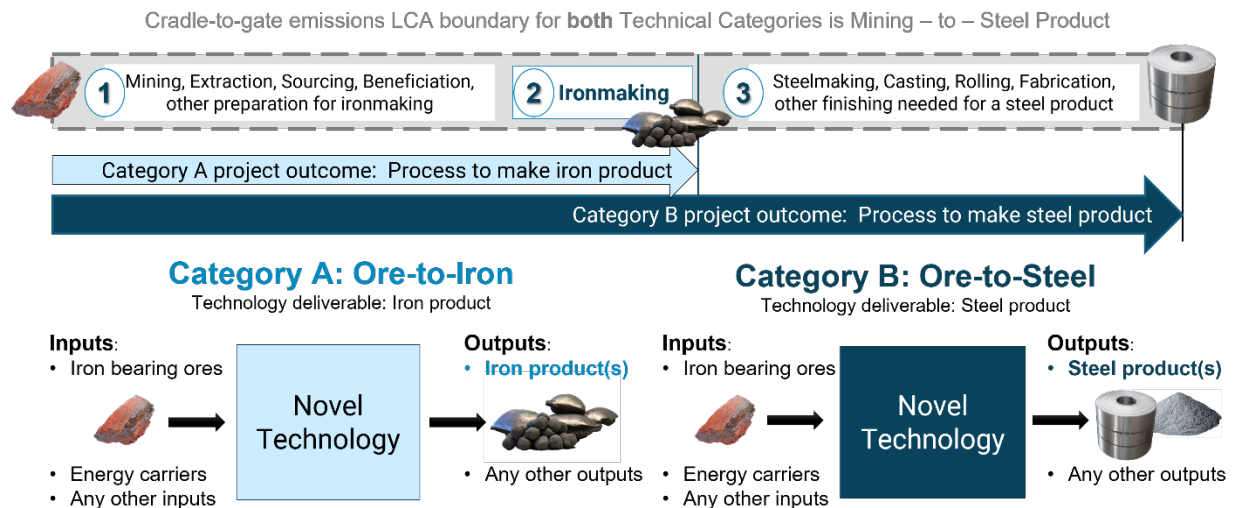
Cradle-to-gate emissions LCA boundary for **both** Technical Categories is Mining – to – Steel Product

1 Mining, Extraction, Sourcing, Beneficiation, other preparation for ironmaking

2 Ironmaking

3 Steelmaking, Casting, Rolling, Fabrication, other finishing needed for a steel product

Category A project outcome: Process to make iron product

Category B project outcome: Process to make steel product

Category A: Ore-to-Iron
Technology deliverable: Iron product

Inputs:
• Iron bearing ores

Novel Technology

Outputs:
• Iron product(s)

• Energy carriers
• Any other inputs

• Any other outputs

Category B: Ore-to-Steel
Technology deliverable: Steel product

Inputs:
• Iron bearing ores

Novel Technology

Outputs:
• Steel product(s)

• Energy carriers
• Any other inputs

• Any other outputs